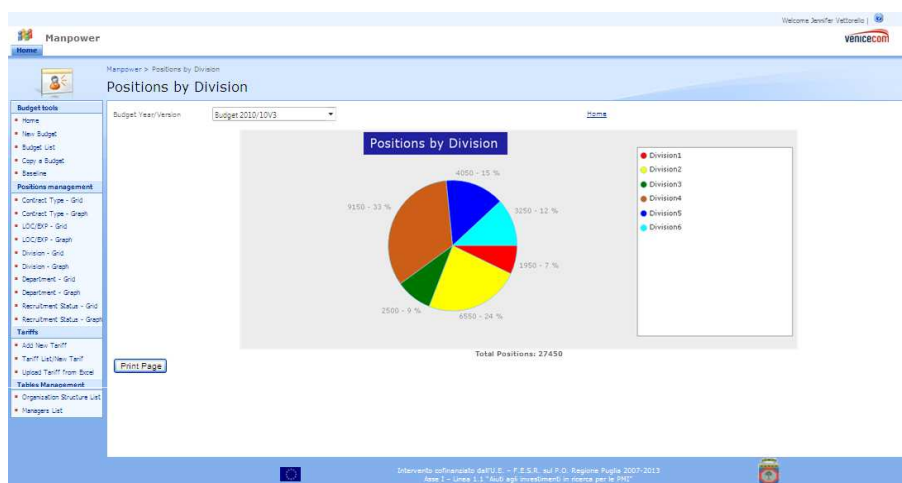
Welcome Jennifer Vettorello |

Manpower

Home

venicecom

Manpower > Positions by Division

Positions by Division

Budget tools
Home
New Budget
Budget List
Copy a Budget
Baseline
Positions management
Contract Type - Grid
Contract Type - Graph
LOC/EXP - Grid
LOC/EXP - Graph
Division - Grid
Division - Graph
Department - Grid
Department - Graph
Recruitment Status - Grid
Recruitment Status - Graph
Tariffs
Add New Tariff
Tariff List/New Tariff
Upload Tariff from Excel
Tables Management
Organization Structure List
Managers List

Budget Year/Version Budget 2010/10V3

Home

Positions by Division

4050 - 15 %
3250 - 12 %
9150 - 33 %
1950 - 7 %
2500 - 9 %
6550 - 24 %

Division1
Division2
Division3
Division4
Division5
Division6

Total Positions: 27450

Print Page

Intervento cofinanziato dall'U.E. – F.E.S.R. sul P.O. Regione Puglia 2007-2013
Asse I – Linea 1.1 "Aiuti agli investimenti in ricerca per le PMI"